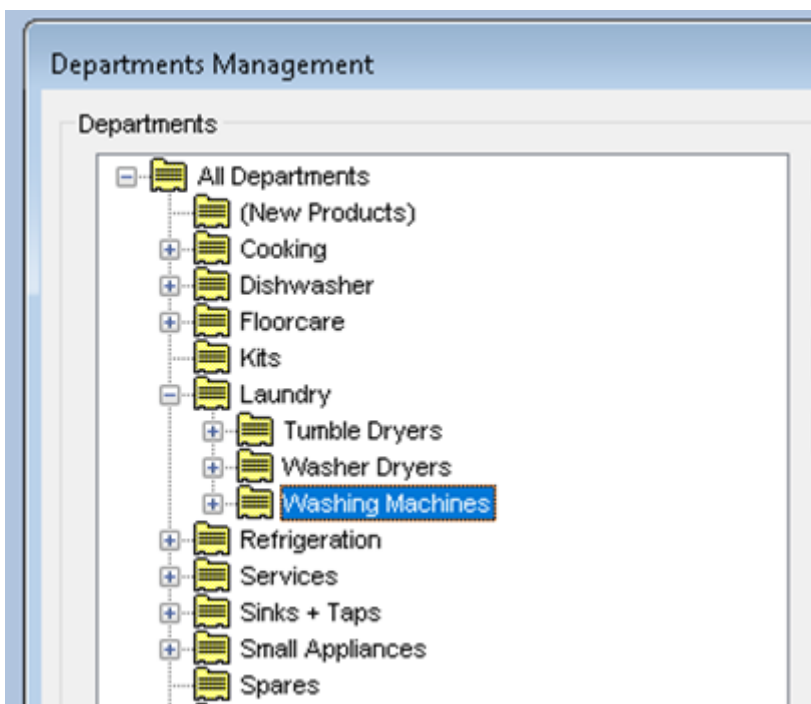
Departments Management

Departments

All Departments
(New Products)
Cooking
Dishwasher
Floorcare
Kits
Laundry
Tumble Dryers
Washer Dryers
Washing Machines
Refrigeration
Services
Sinks + Taps
Small Appliances
Spares